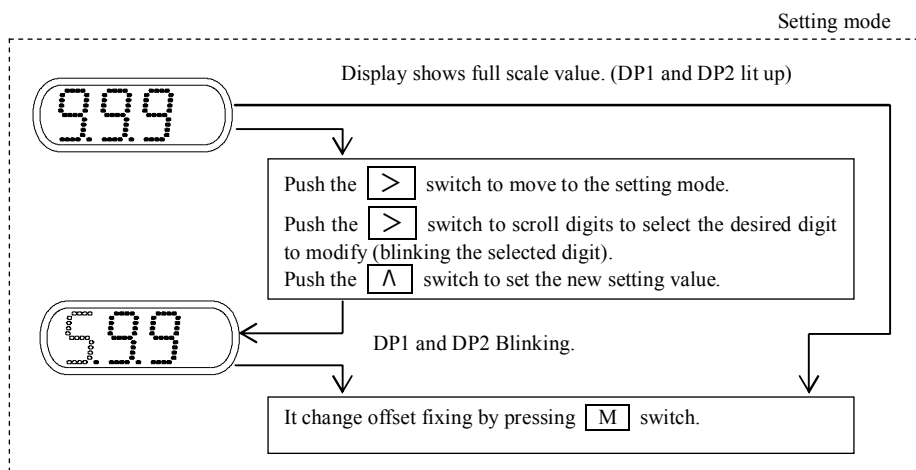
Setting mode

9.9.9

Display shows full scale value. (DP1 and DP2 lit up)

Push the > switch to move to the setting mode.

Push the > switch to scroll digits to select the desired digit to modify (blinking the selected digit).
Push the Λ switch to set the new setting value.

S.9.9

DP1 and DP2 Blinking.

It change offset fixing by pressing M switch.